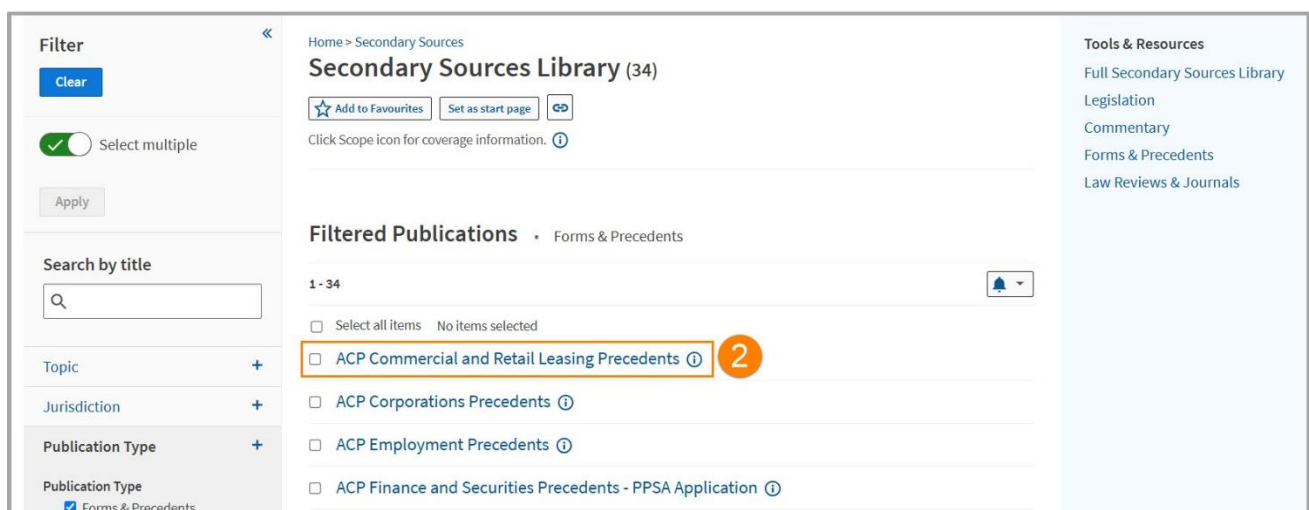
Filter
«
Clear

Select multiple

Apply

Search by title

Topic +
Jurisdiction +
Publication Type +

Publication Type
Forms & Precedents

Home > Secondary Sources
Secondary Sources Library (34)

Add to Favourites Set as start page

Click Scope icon for coverage information.

Filtered Publications • Forms & Precedents

1 - 34

Select all items No items selected

ACP Commercial and Retail Leasing Precedents
2
ACP Corporations Precedents
ACP Employment Precedents
ACP Finance and Securities Precedents - PPSA Application

Tools & Resources
Full Secondary Sources Library
Legislation
Commentary
Forms & Precedents
Law Reviews & Journals